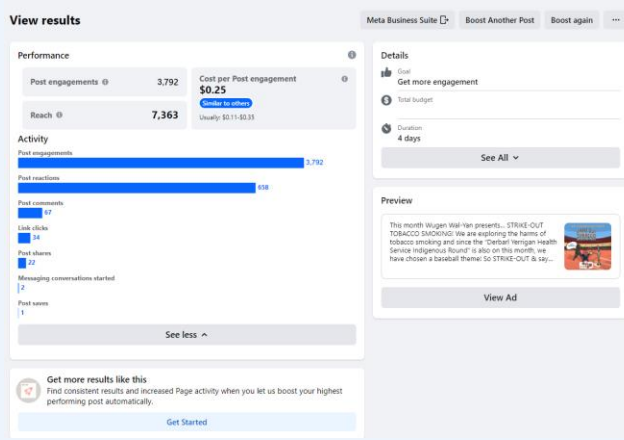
View results

Meta Business Suite

Boost Another Post

Boost again

···

Performance

Post engagements 3,792

Reach 7,363

Cost per Post engagement
$0.25
Similar to others
Usually: $0.11-$0.35

Activity

Post engagements 3,792

Post reactions 658

Post comments 67

Link clicks 34

Post shares 22

Messaging conversations started 2

Post saves 1

See less

Details

Goal
Get more engagement

Total budget

Duration
4 days

See All

Preview

This month Wugen Wal-Yan presents... STRIKE-OUT TOBACCO SMOKING! We are exploring the harms of tobacco smoking and since the "Derbarl Yerrigan Health Service Indigenous Round" is also on this month, we have chosen a baseball theme! So STRIKE-OUT & say...

View Ad

Get more results like this
Find consistent results and increased Page activity when you let us boost your highest performing post automatically.

Get Started